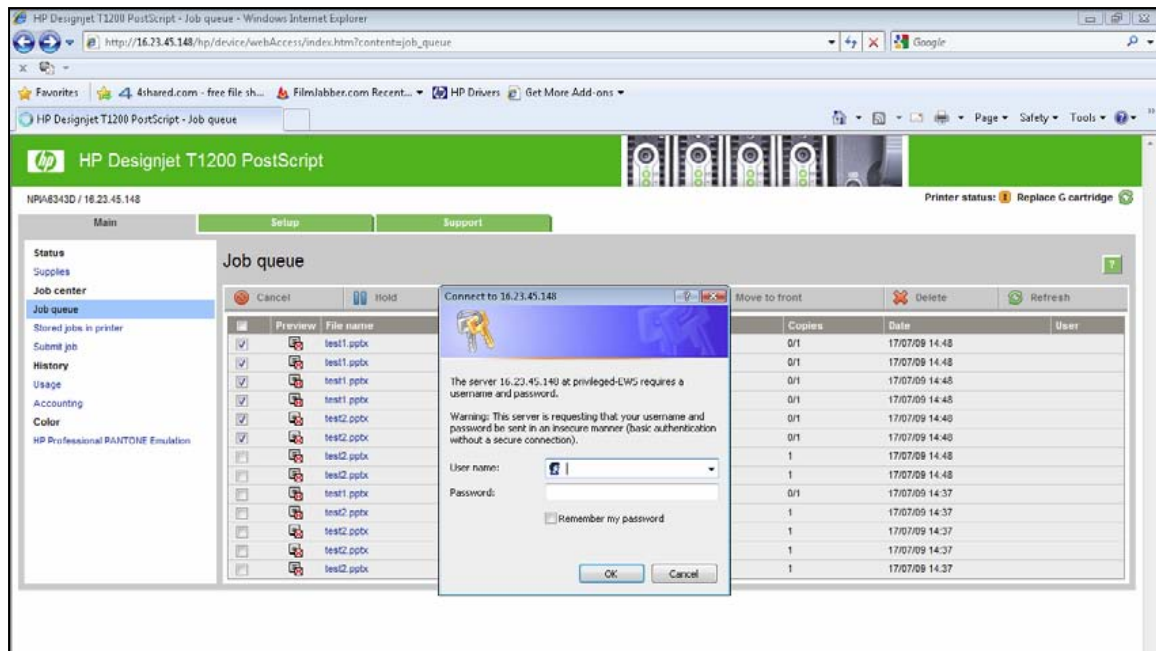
HP Designjet T1200 PostScript - Job queue - Windows Internet Explorer

http://16.23.45.148/hp/device/webAccess/index.htm?content=job_queue

Google

Favorites | 4shared.com - free file sh... | Filmlabber.com Recent... | HP Drivers | Get More Add-ons

HP Designjet T1200 PostScript - Job queue

Page ▾ Safety ▾ Tools ▾

HP Designjet T1200 PostScript

NPIA8343D / 16.23.45.148

Printer status: Replace G cartridge

Main | Setup | Support

Status
Supplies
Job center
Job queue
Stored jobs in printer
Submit job
History
Usage
Accounting
Color
HP Professional PANTONE Emulation

Job queue

Cancel | Hold | Move to front | Delete | Refresh

| | Preview | File name | Copies | Date | User |
|---|---|---|---|---|---|
| | | test1.pptx | 0/1 | 17/07/09 14:48 | |
| | | test1.pptx | 0/1 | 17/07/09 14:48 | |
| | | test1.pptx | 0/1 | 17/07/09 14:48 | |
| | | test1.pptx | 0/1 | 17/07/09 14:48 | |
| | | test2.pptx | 0/1 | 17/07/09 14:48 | |
| | | test2.pptx | 0/1 | 17/07/09 14:48 | |
| | | test2.pptx | 1 | 17/07/09 14:48 | |
| | | test2.pptx | 1 | 17/07/09 14:48 | |
| | | test1.pptx | 0/1 | 17/07/09 14:37 | |
| | | test2.pptx | 1 | 17/07/09 14:37 | |
| | | test2.pptx | 1 | 17/07/09 14:37 | |
| | | test2.pptx | 1 | 17/07/09 14:37 | |
| | | test2.pptx | 1 | 17/07/09 14:37 | |

Connect to 16.23.45.148

The server 16.23.45.148 at privileged-EWS requires a username and password.

Warning: This server is requesting that your username and password be sent in an insecure manner (basic authentication without a secure connection).

User name:
Password:
Remember my password

OK | Cancel